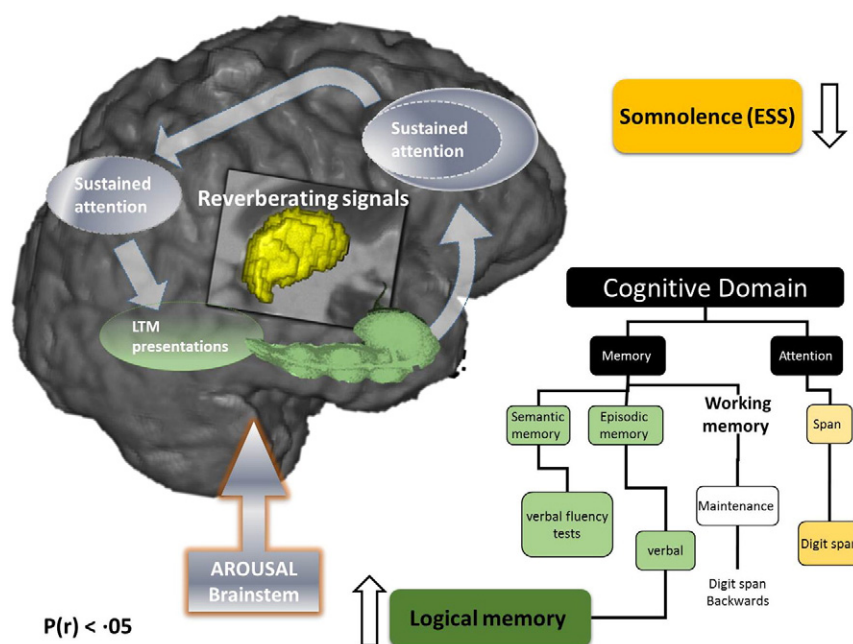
Sustained attention

Sustained attention

Reverberating signals

LTM presentations

AROUSAL Brainstem

Somnolence (ESS)

Cognitive Domain

Memory

Attention

Semantic memory

Episodic memory

Working memory

Span

verbal fluency tests

verbal

Maintenance

Digit span Backwards

Digit spa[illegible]

Logical memory

P(r) < ·05